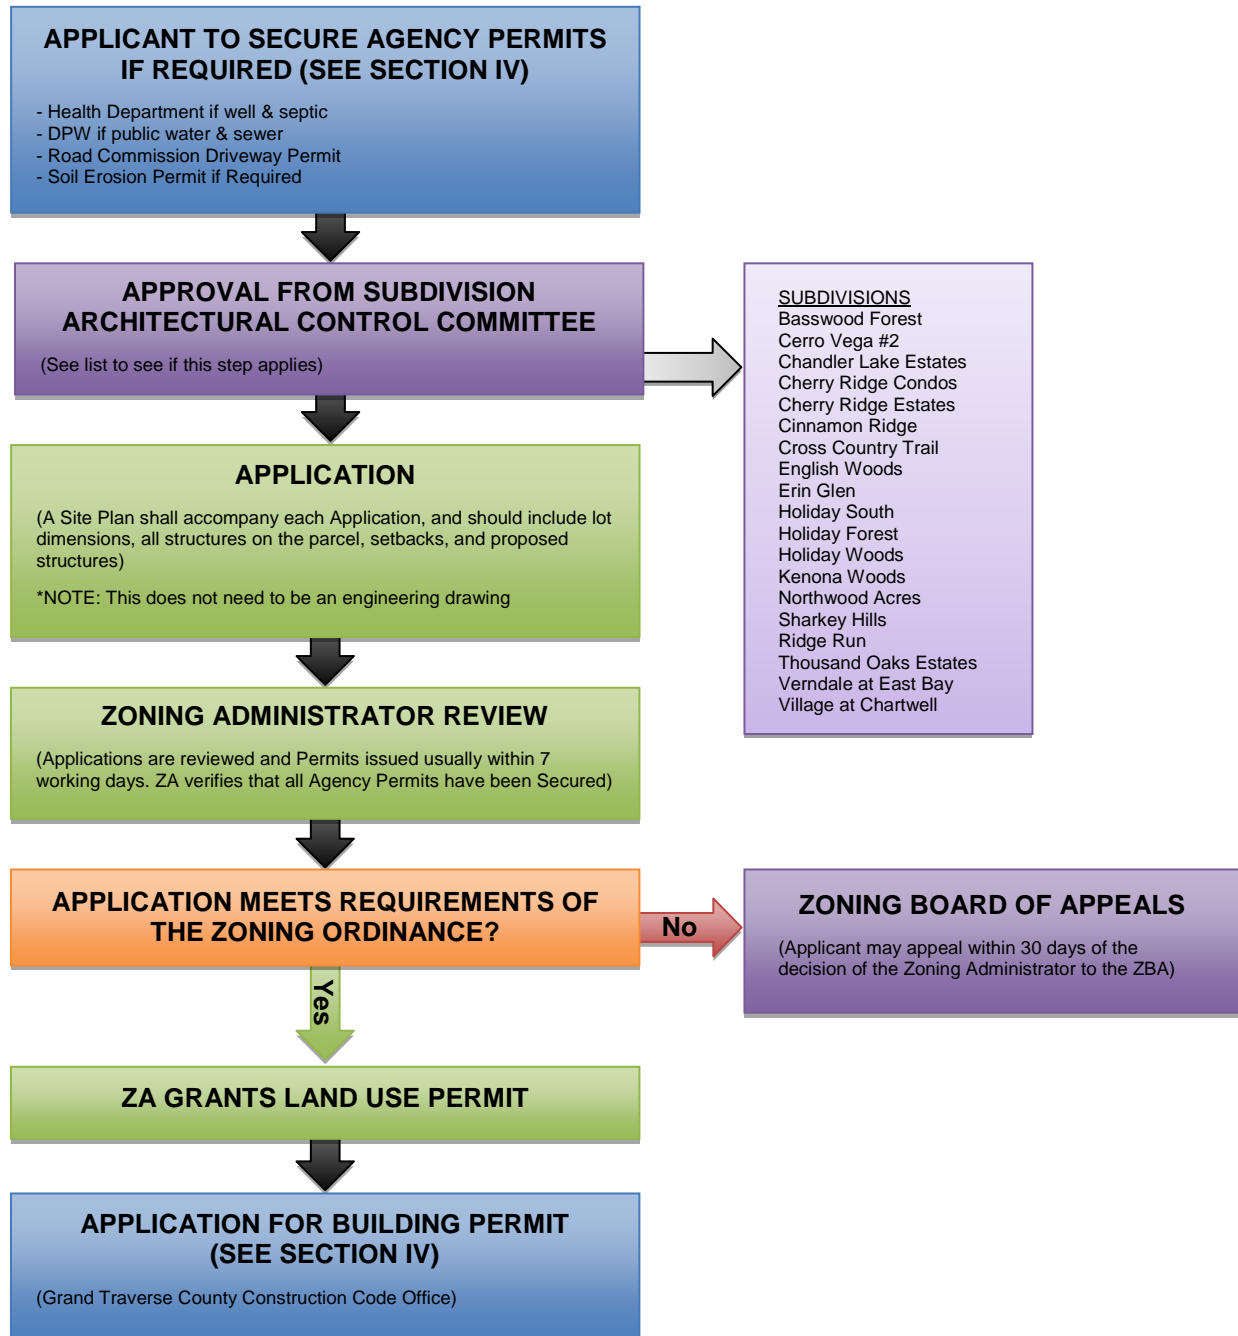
APPLICANT TO SECURE AGENCY PERMITS IF REQUIRED (SEE SECTION IV)

- Health Department if well & septic
- DPW if public water & sewer
- Road Commission Driveway Permit
- Soil Erosion Permit if Required

APPROVAL FROM SUBDIVISION ARCHITECTURAL CONTROL COMMITTEE

(See list to see if this step applies)

SUBDIVISIONS
Basswood Forest
Cerro Vega #2
Chandler Lake Estates
Cherry Ridge Condos
Cherry Ridge Estates
Cinnamon Ridge
Cross Country Trail
English Woods
Erin Glen
Holiday South
Holiday Forest
Holiday Woods
Kenona Woods
Northwood Acres
Sharkey Hills
Ridge Run
Thousand Oaks Estates
Verndale at East Bay
Village at Chartwell

APPLICATION

(A Site Plan shall accompany each Application, and should include lot dimensions, all structures on the parcel, setbacks, and proposed structures)

*NOTE: This does not need to be an engineering drawing

ZONING ADMINISTRATOR REVIEW

(Applications are reviewed and Permits issued usually within 7 working days. ZA verifies that all Agency Permits have been Secured)

APPLICATION MEETS REQUIREMENTS OF THE ZONING ORDINANCE?

No

ZONING BOARD OF APPEALS

(Applicant may appeal within 30 days of the decision of the Zoning Administrator to the ZBA)

Yes

ZA GRANTS LAND USE PERMIT

APPLICATION FOR BUILDING PERMIT (SEE SECTION IV)

(Grand Traverse County Construction Code Office)